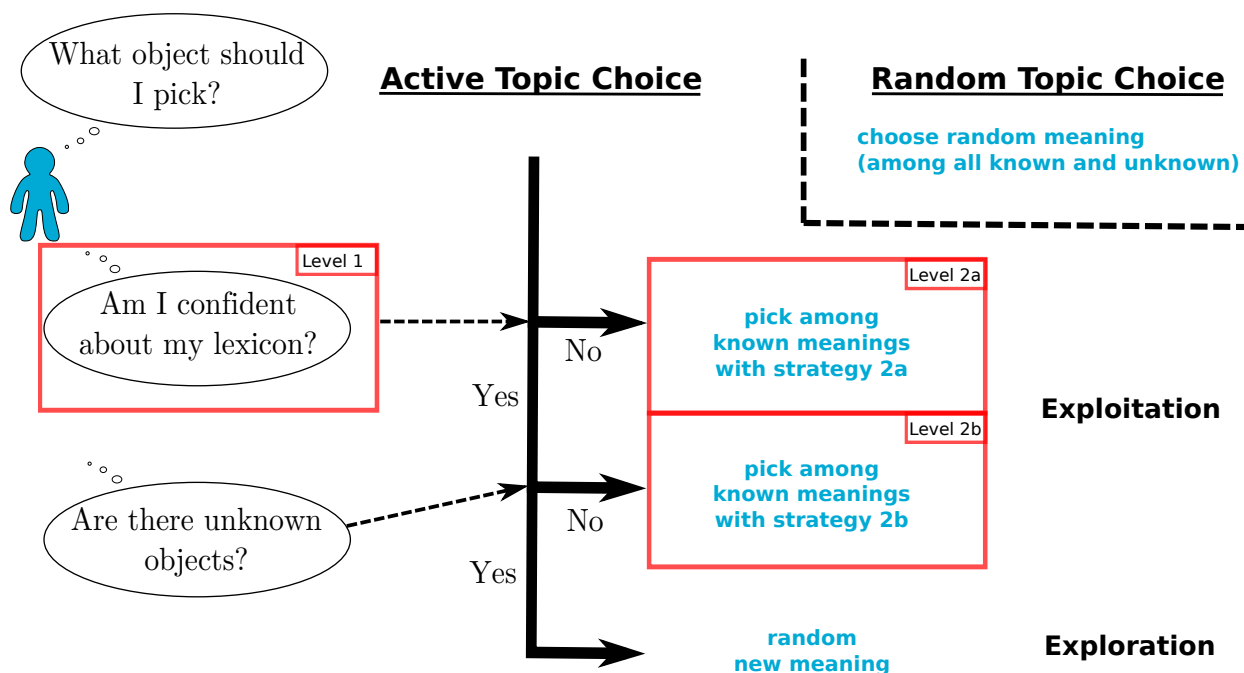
What object should I pick?

Active Topic Choice

Random Topic Choice

choose random meaning (among all known and unknown)

Level 1

Am I confident about my lexicon?

No

Yes

Level 2a

pick among known meanings with strategy 2a

Exploitation

Level 2b

pick among known meanings with strategy 2b

Are there unknown objects?

No

Yes

random new meaning

Exploration